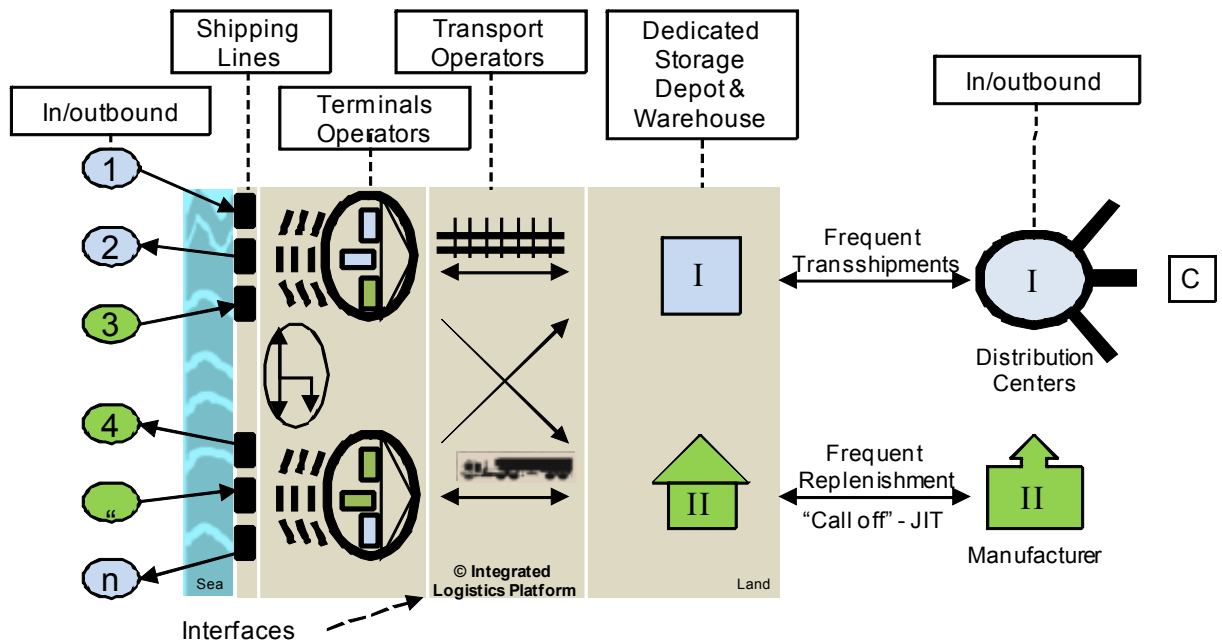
Shipping Lines

Transport Operators

Dedicated Storage Depot & Warehouse

In/outbound

Terminals Operators

In/outbound

1

2

3

4

“

n

Frequent Transshipments

I

I

C

Distribution Centers

Frequent Replenishment

“Call off” - JIT

II

II

Manufacturer

Sea

© Integrated Logistics Platform

Land

Interfaces